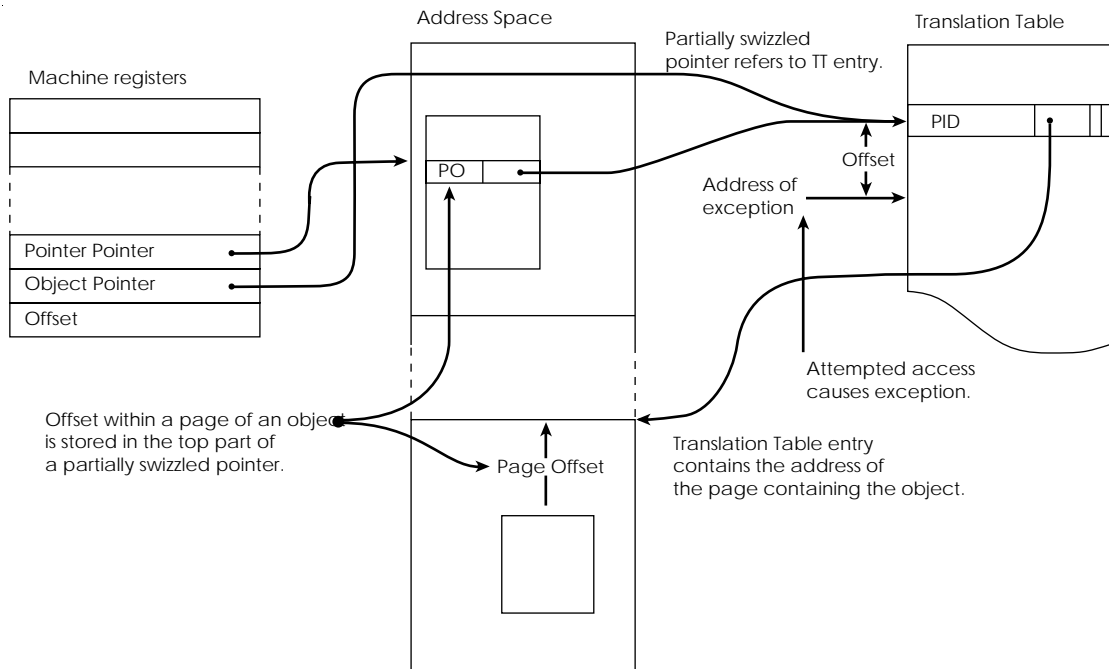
Address Space

Translation Table

Partially swizzled pointer refers to TT entry.

Machine registers

PID

PO

Offset

Address of exception

Pointer Pointer

Object Pointer

Offset

Attempted access causes exception.

Offset within a page of an object is stored in the top part of a partially swizzled pointer.

Translation Table entry contains the address of the page containing the object.

Page Offset